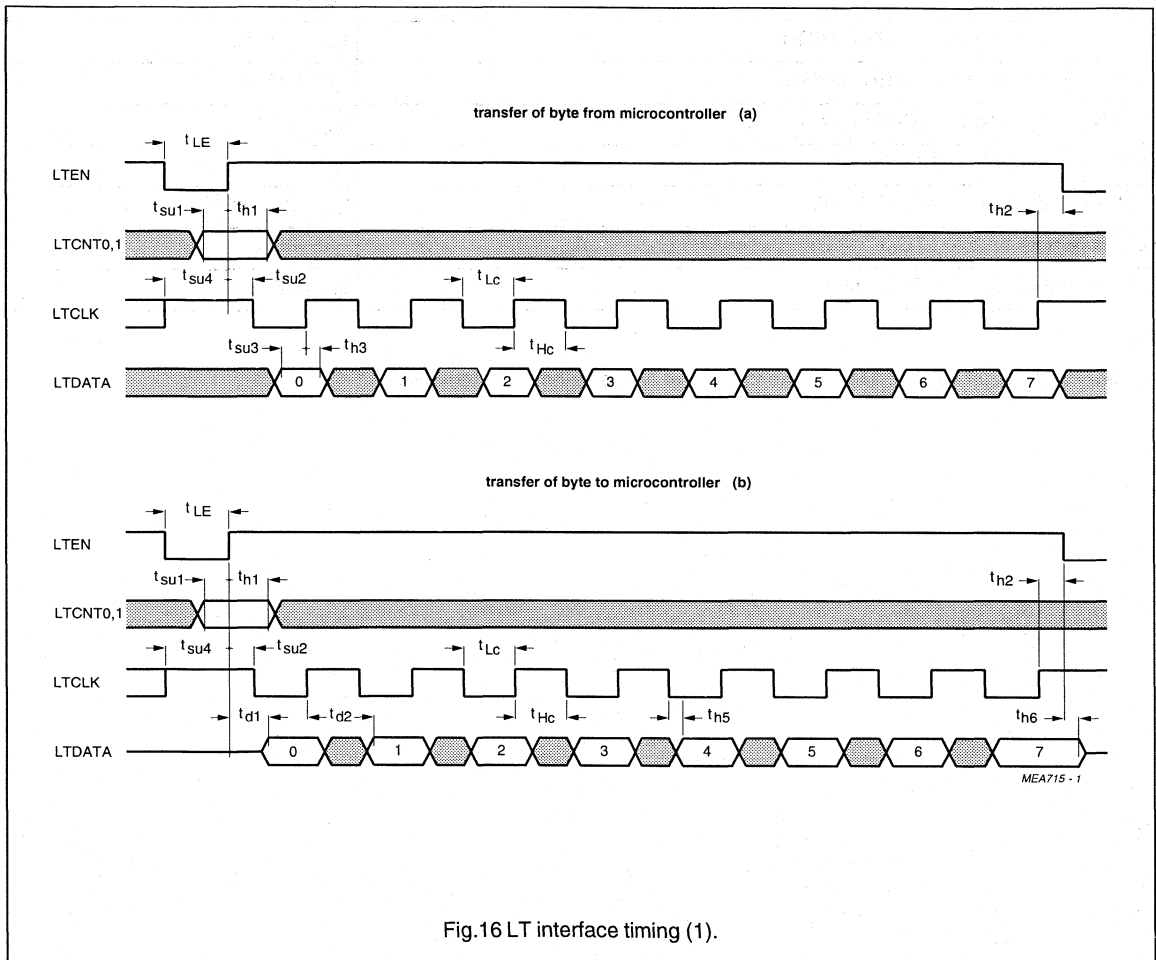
transfer of byte from microcontroller (a)

$t_{LE}$

LTEN

$t_{su1}$ $t_{h1}$ $t_{h2}$

LTCNT0,1

$t_{su4}$ $t_{su2}$ $t_{Lc}$

LTCLK

$t_{su3}$ $t_{h3}$ $t_{Hc}$

LTDATA

0 1 2 3 4 5 6 7

transfer of byte to microcontroller (b)

$t_{LE}$

LTEN

$t_{su1}$ $t_{h1}$ $t_{h2}$

LTCNT0,1

$t_{su4}$ $t_{su2}$ $t_{Lc}$

LTCLK

$t_{d1}$ $t_{d2}$ $t_{Hc}$ $t_{h5}$ $t_{h6}$

LTDATA

0 1 2 3 4 5 6 7

MEA715 - 1

Fig.16 LT interface timing (1).